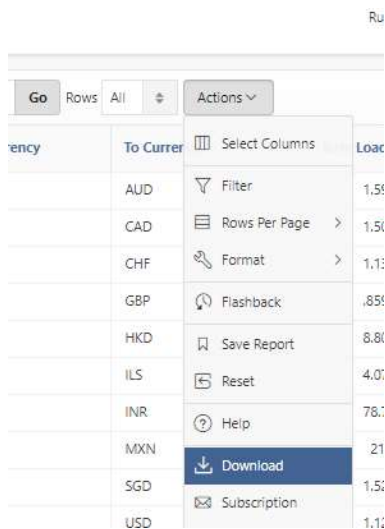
Ru

Go Rows All

Actions

rency

To Currer

Loac

AUD
CAD
CHF
GBP
HKD
ILS
INR
MXN
SGD
USD

Select Columns
Filter
Rows Per Page >
Format >
Flashback
Save Report
Reset
Help
Download
Subscription

1.59
1.50
1.13
.859
8.80
4.07
78.7
21
1.52
1.12